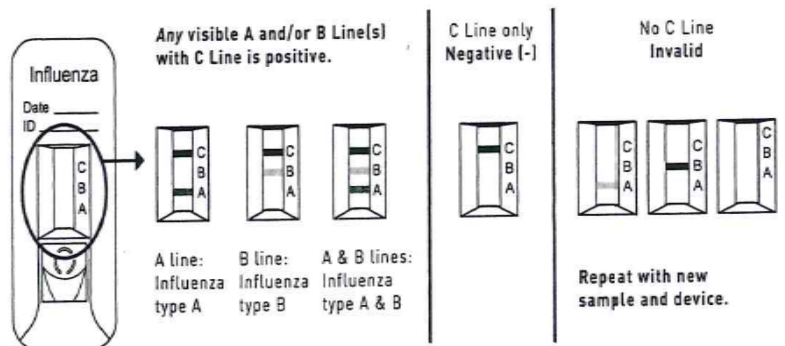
Influenza

Date ______

ID ______

C
B
A

*Any* visible A and/or B Line(s) with C Line is positive.

C
B
A

C
B
A

C
B
A

A line: Influenza type A

B line: Influenza type B

A & B lines: Influenza type A & B

C Line only
Negative (-)

C
B
A

No C Line
Invalid

C
B
A

C
B
A

C
B
A

Repeat with new sample and device.